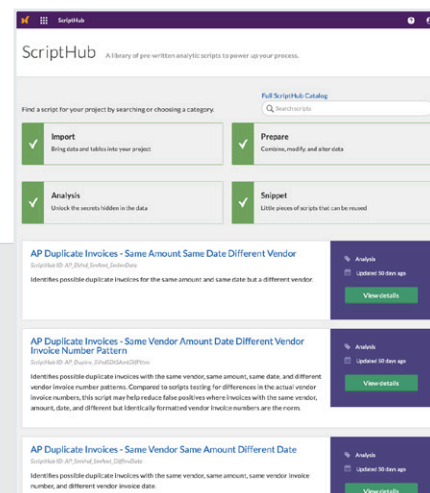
ScriptHub

ScriptHub A library of pre-written analytic scripts to power up your process.

Find a script for your project by searching or choosing a category.

Full ScriptHub Catalog

Search scripts

Import
Bring data and tables into your project

Prepare
Combine, modify, and alter data

Analysis
Unlock the secrets hidden in the data

Snippet
Little pieces of scripts that can be reused

AP Duplicate Invoices - Same Amount Same Date Different Vendor
ScriptHub ID: AP_DiAmt_SmDate_DiffVend

Identifies possible duplicate invoices for the same amount and same date but a different vendor.

Analysis
Updated 50 days ago
View details

AP Duplicate Invoices - Same Vendor Amount Date Different Vendor Invoice Number Pattern
ScriptHub ID: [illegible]

Identifies possible duplicate invoices with the same vendor, same amount, same date, and different vendor invoice number patterns. Compared to scripts testing for differences in the actual vendor invoice numbers, this script may help reduce false positives where invoices with the same vendor, amount, date, and different but identically formatted vendor invoice numbers are the norm.

Analysis
Updated 50 days ago
View details

AP Duplicate Invoices - Same Vendor Same Amount Different Date
ScriptHub ID: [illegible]

Identifies possible duplicate invoices with the same vendor, same amount, same vendor invoice number, and different vendor invoice date.

Analysis
Updated 50 days ago
View details